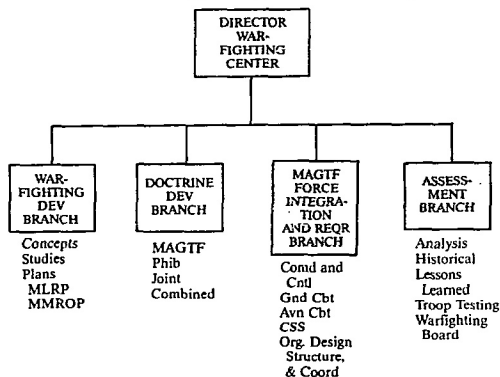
DIRECTOR WARFIGHTING CENTER

WARFIGHTING DEV BRANCH
Concepts
Studies
Plans
MLRP
MMROP

DOCTRINE DEV BRANCH
MAGTF
Phib
Joint
Combined

MAGTF FORCE INTEGRATION AND REQR BRANCH
Comd and Cntl
Gnd Cbt
Avn Cbt
CSS
Org. Design Structure, & Coord

ASSESSMENT BRANCH
Analysis
Historical
Lessons Learned
Troop Testing
Warfighting Board